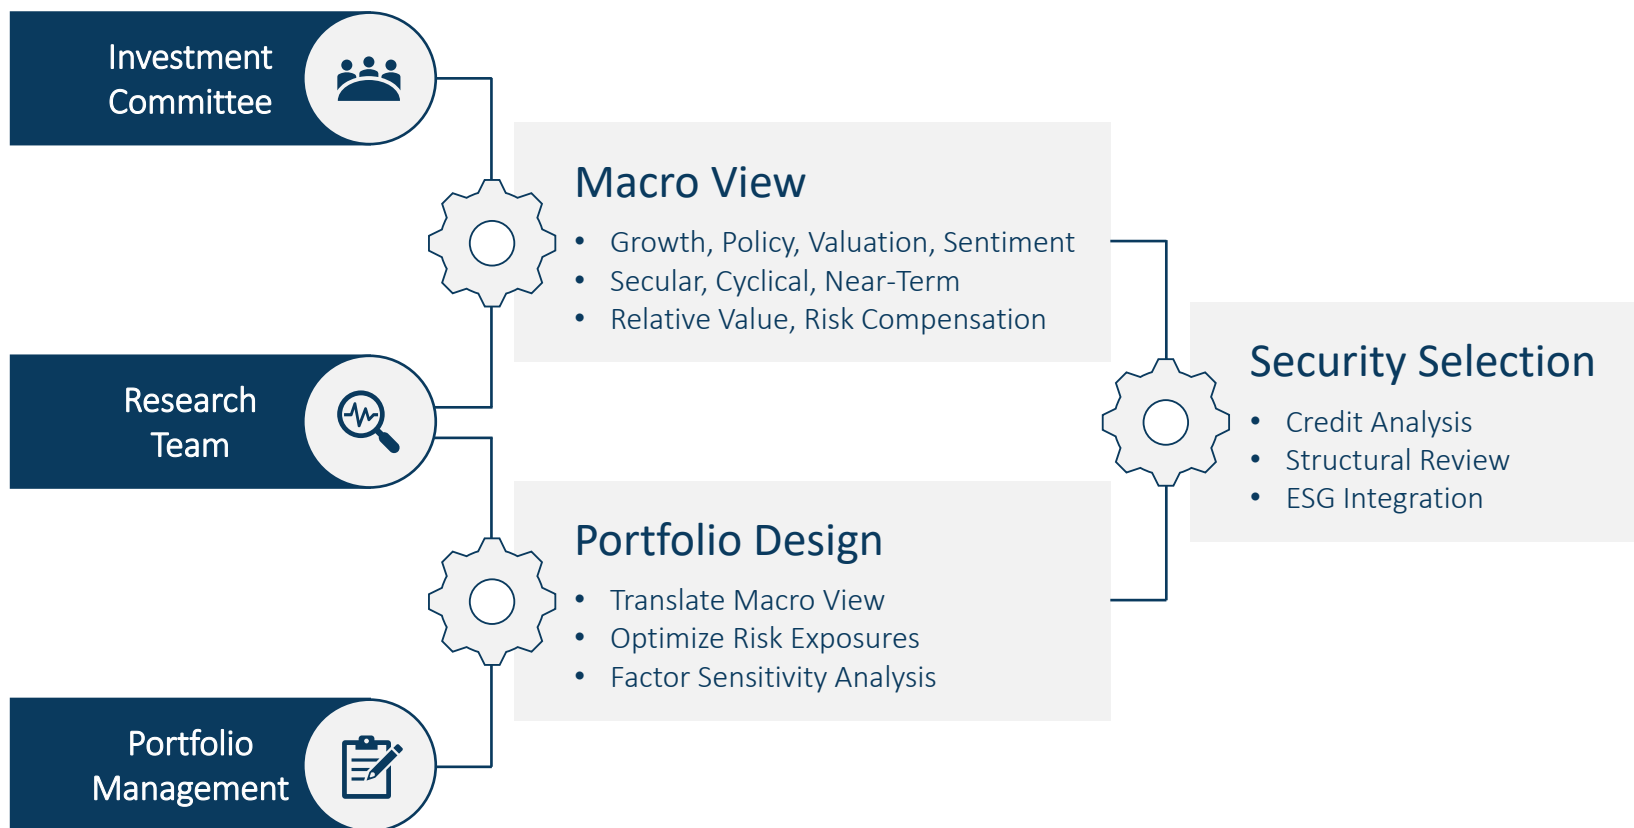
Investment Committee

Research Team

Portfolio Management

Macro View

- Growth, Policy, Valuation, Sentiment
- Secular, Cyclical, Near-Term
- Relative Value, Risk Compensation

Portfolio Design

- Translate Macro View
- Optimize Risk Exposures
- Factor Sensitivity Analysis

Security Selection

- Credit Analysis
- Structural Review
- ESG Integration